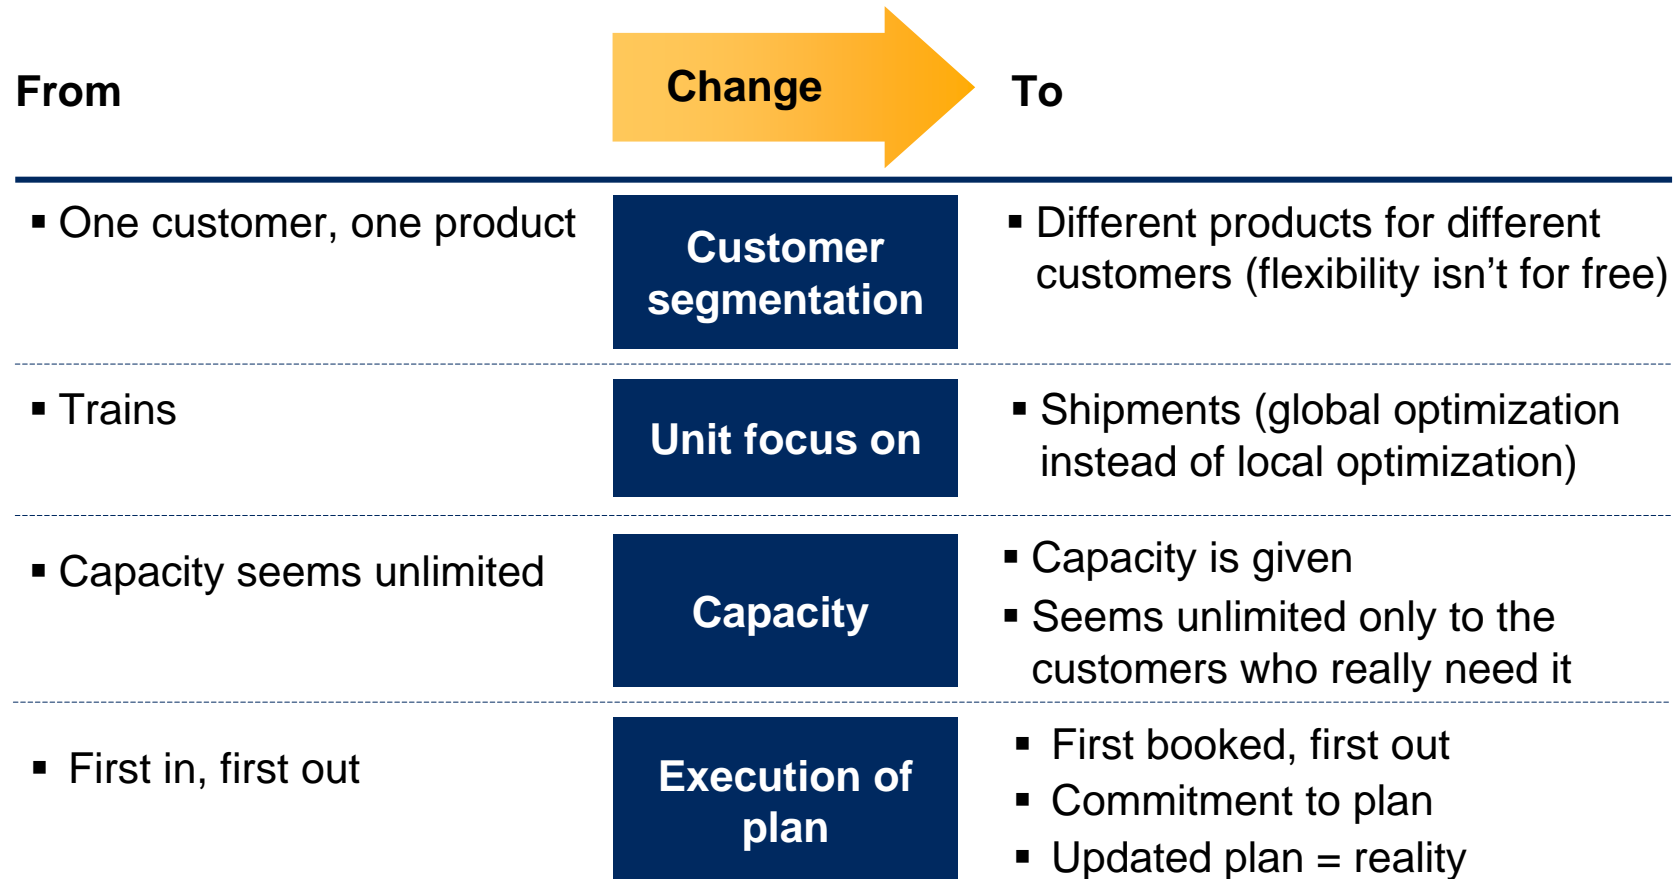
| From | Change | To |
|---|---|---|
| ▪ One customer, one product | Customer segmentation | ▪ Different products for different customers (flexibility isn't for free) |
| ▪ Trains | Unit focus on | ▪ Shipments (global optimization instead of local optimization) |
| ▪ Capacity seems unlimited | Capacity | ▪ Capacity is given ▪ Seems unlimited only to the customers who really need it |
| ▪ First in, first out | Execution of plan | ▪ First booked, first out ▪ Commitment to plan ▪ Updated plan = reality |